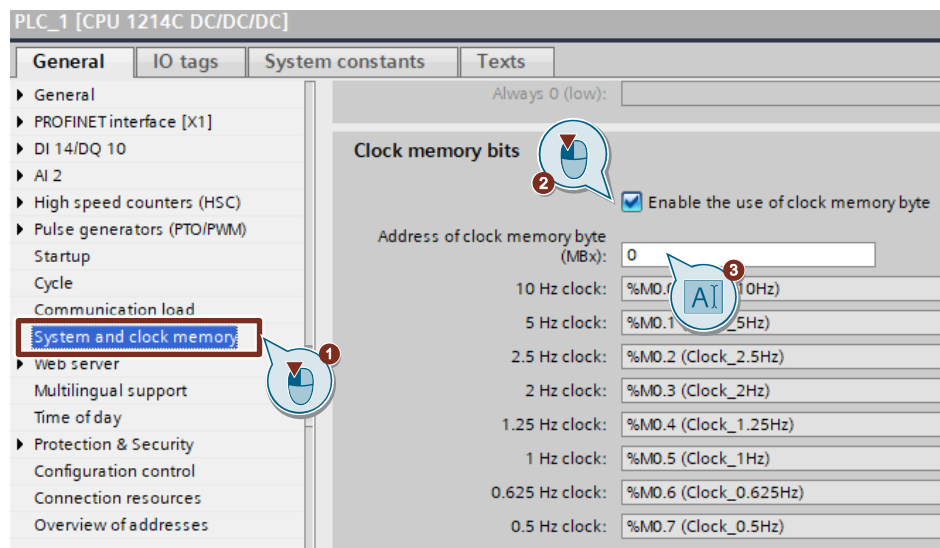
PLC_1 [CPU 1214C DC/DC/DC]

General | IO tags | System constants | Texts

General
PROFINET interface [X1]
DI 14/DQ 10
AI 2
High speed counters (HSC)
Pulse generators (PTO/PWM)
Startup
Cycle
Communication load
System and clock memory
Web server
Multilingual support
Time of day
Protection & Security
Configuration control
Connection resources
Overview of addresses

Always 0 (low):

Clock memory bits

2

Enable the use of clock memory byte

Address of clock memory byte (MBx): 0

3

AI

10 Hz clock: %M0.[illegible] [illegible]10Hz)
5 Hz clock: %M0.1 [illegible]5Hz)
2.5 Hz clock: %M0.2 (Clock_2.5Hz)
2 Hz clock: %M0.3 (Clock_2Hz)
1.25 Hz clock: %M0.4 (Clock_1.25Hz)
1 Hz clock: %M0.5 (Clock_1Hz)
0.625 Hz clock: %M0.6 (Clock_0.625Hz)
0.5 Hz clock: %M0.7 (Clock_0.5Hz)

1